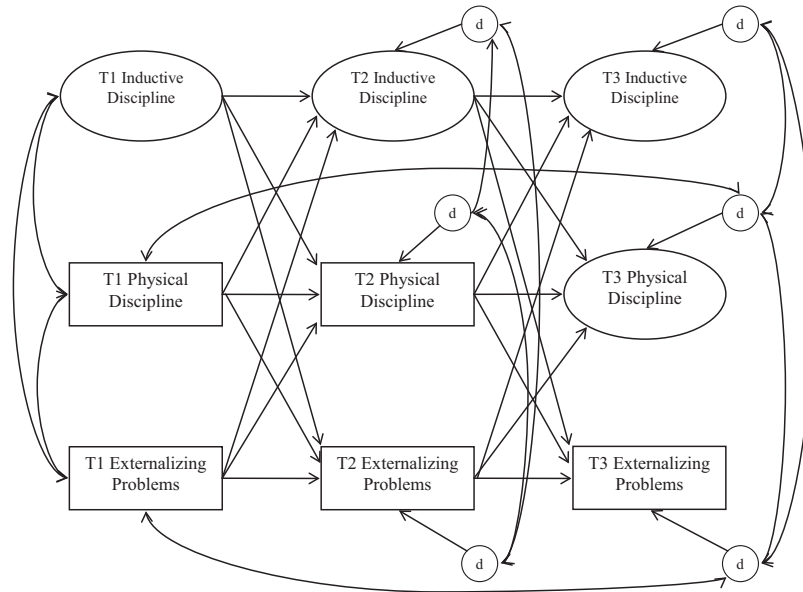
d

d

T1 Inductive Discipline

T2 Inductive Discipline

T3 Inductive Discipline

d

d

T1 Physical Discipline

T2 Physical Discipline

T3 Physical Discipline

T1 Externalizing Problems

T2 Externalizing Problems

T3 Externalizing Problems

d

d